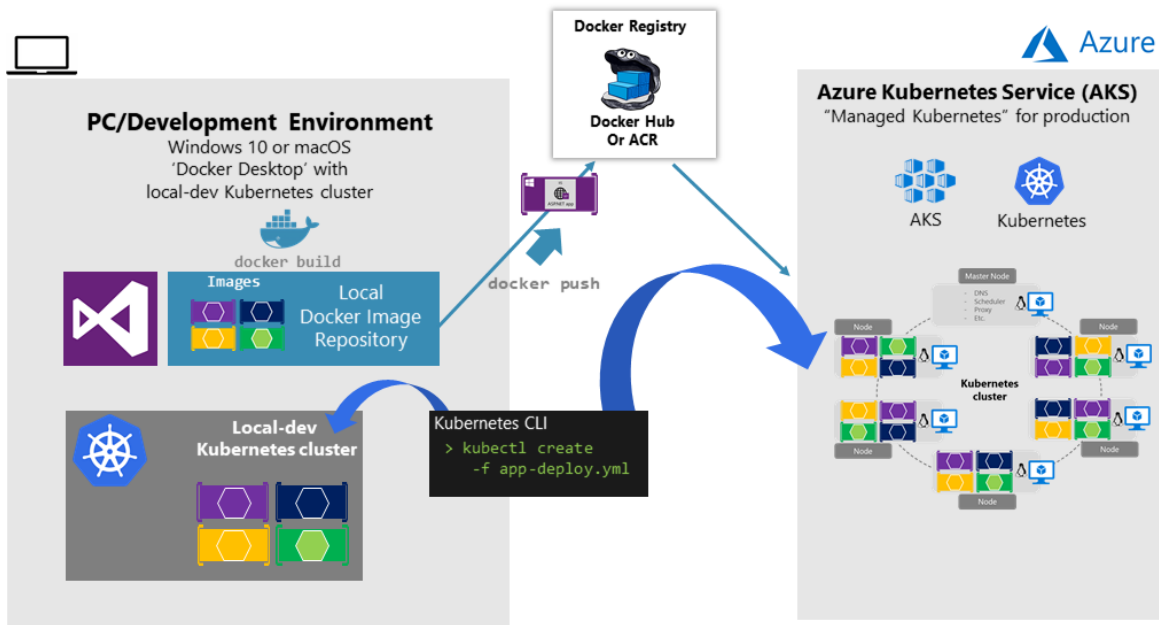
Docker Registry

Docker Hub
Or ACR

Azure

PC/Development Environment
Windows 10 or macOS
'Docker Desktop' with
local-dev Kubernetes cluster

docker build

Images

Local
Docker Image
Repository

ASP.NET app

docker push

Azure Kubernetes Service (AKS)
"Managed Kubernetes" for production

AKS

Kubernetes

Master Node
DNS
Scheduler
Proxy
Etc.

Node

Node

Kubernetes
cluster

Node

Node

Node

Local-dev
Kubernetes cluster

Kubernetes CLI
> kubectl create
-f app-deploy.yml